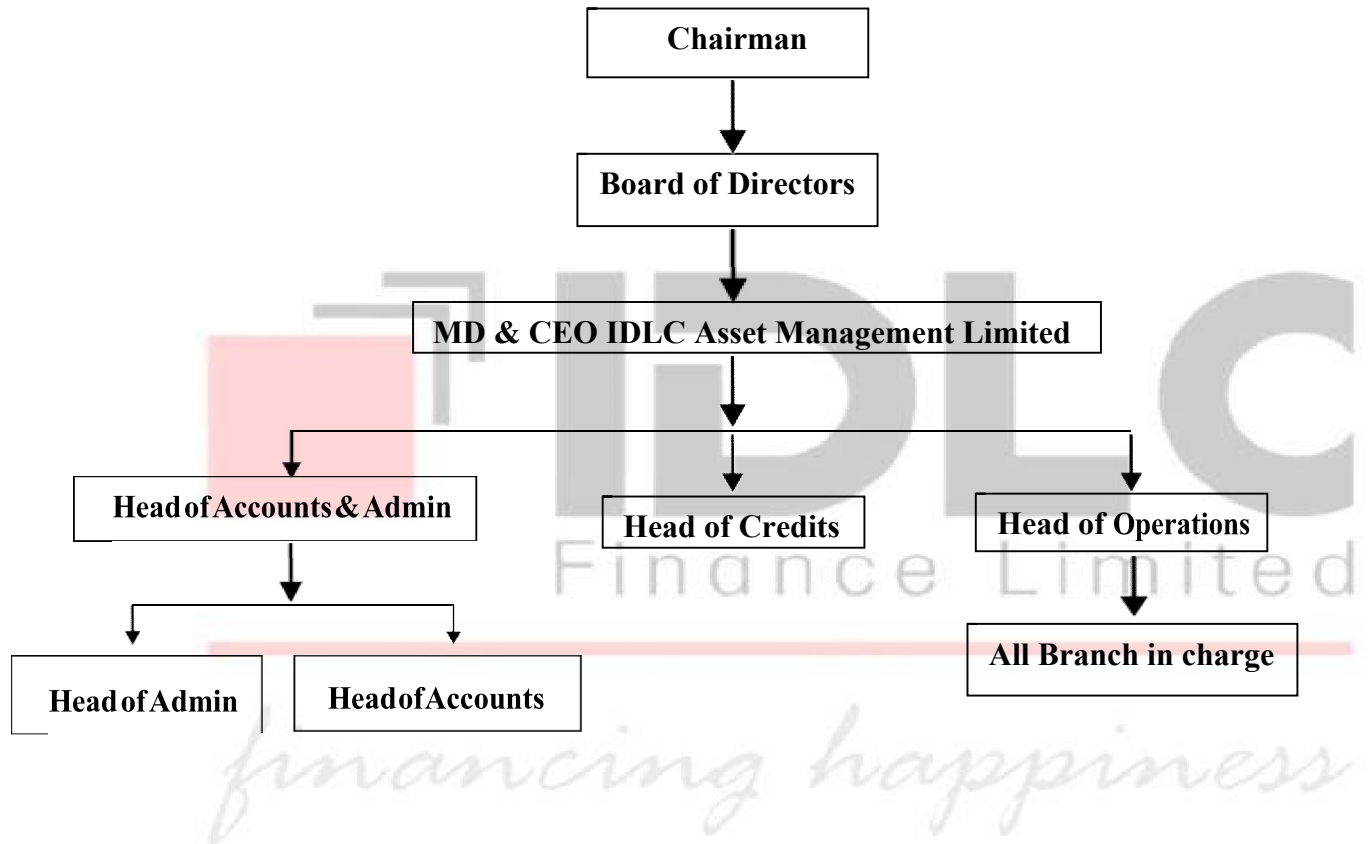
Chairman

Board of Directors

MD & CEO IDLC Asset Management Limited

Head of Accounts & Admin

Head of Credits

Head of Operations

Head of Admin

Head of Accounts

All Branch in charge

IDLC
Finance Limited
financing happiness